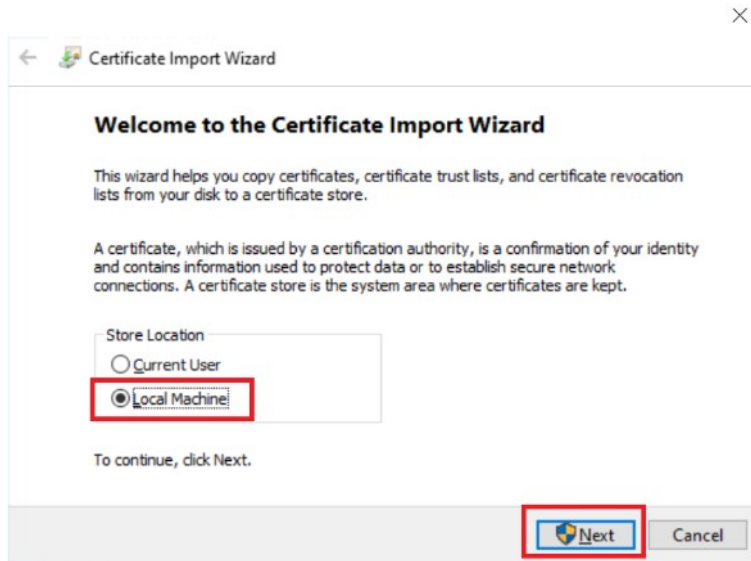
Certificate Import Wizard

Welcome to the Certificate Import Wizard

This wizard helps you copy certificates, certificate trust lists, and certificate revocation lists from your disk to a certificate store.

A certificate, which is issued by a certification authority, is a confirmation of your identity and contains information used to protect data or to establish secure network connections. A certificate store is the system area where certificates are kept.

Store Location
Current User
Local Machine

To continue, click Next.

Next
Cancel